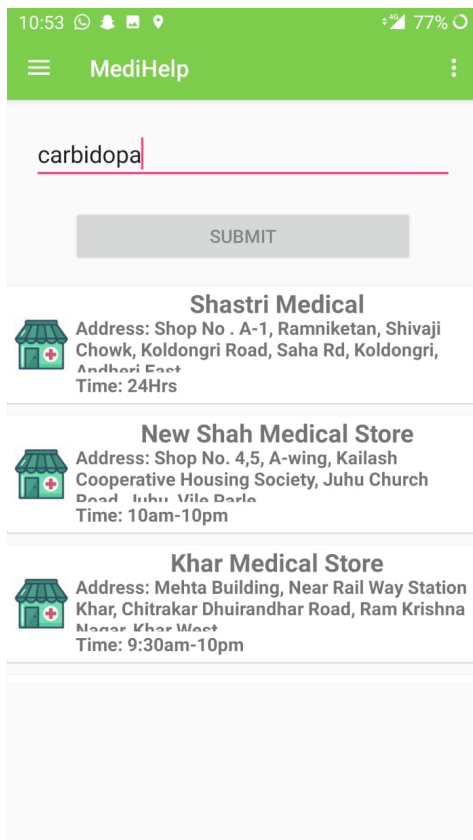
10:53 77%

MediHelp

carbidopa

SUBMIT

Shastri Medical
Address: Shop No . A-1, Ramniketan, Shivaji Chowk, Koldongri Road, Saha Rd, Koldongri, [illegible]
Time: 24Hrs

New Shah Medical Store
Address: Shop No. 4,5, A-wing, Kailash Cooperative Housing Society, Juhu Church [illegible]
Time: 10am-10pm

Khar Medical Store
Address: Mehta Building, Near Rail Way Station Khar, Chitrakar Dhuirandhar Road, Ram Krishna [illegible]
Time: 9:30am-10pm